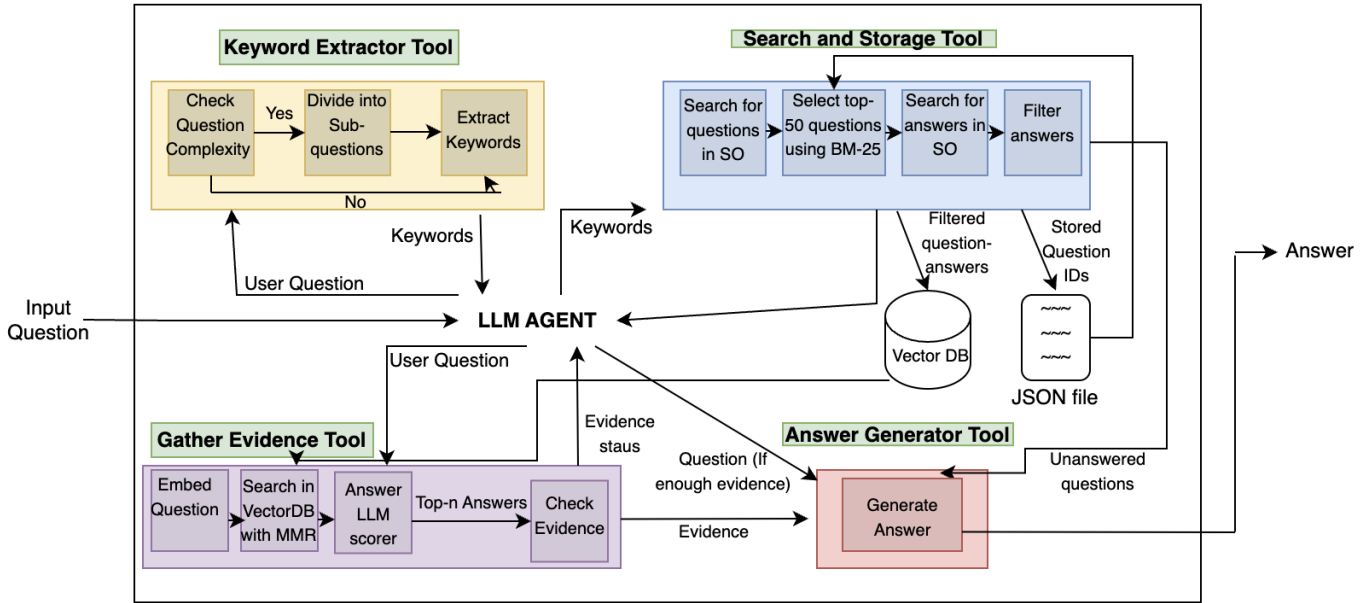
Keyword Extractor Tool

Check Question Complexity

Yes

Divide into Sub-questions

Extract Keywords

No

Search and Storage Tool

Search for questions in SO

Select top-50 questions using BM-25

Search for answers in SO

Filter answers

Keywords

Keywords

Filtered question-answers

Stored Question IDs

User Question

Input Question

LLM AGENT

Vector DB

~~~
~~~
~~~

JSON file

Answer

User Question

Evidence staus

Gather Evidence Tool

Embed Question

Search in VectorDB with MMR

Answer LLM scorer

Top-n Answers

Check Evidence

Question (If enough evidence)

Evidence

Answer Generator Tool

Generate Answer

Unanswered questions